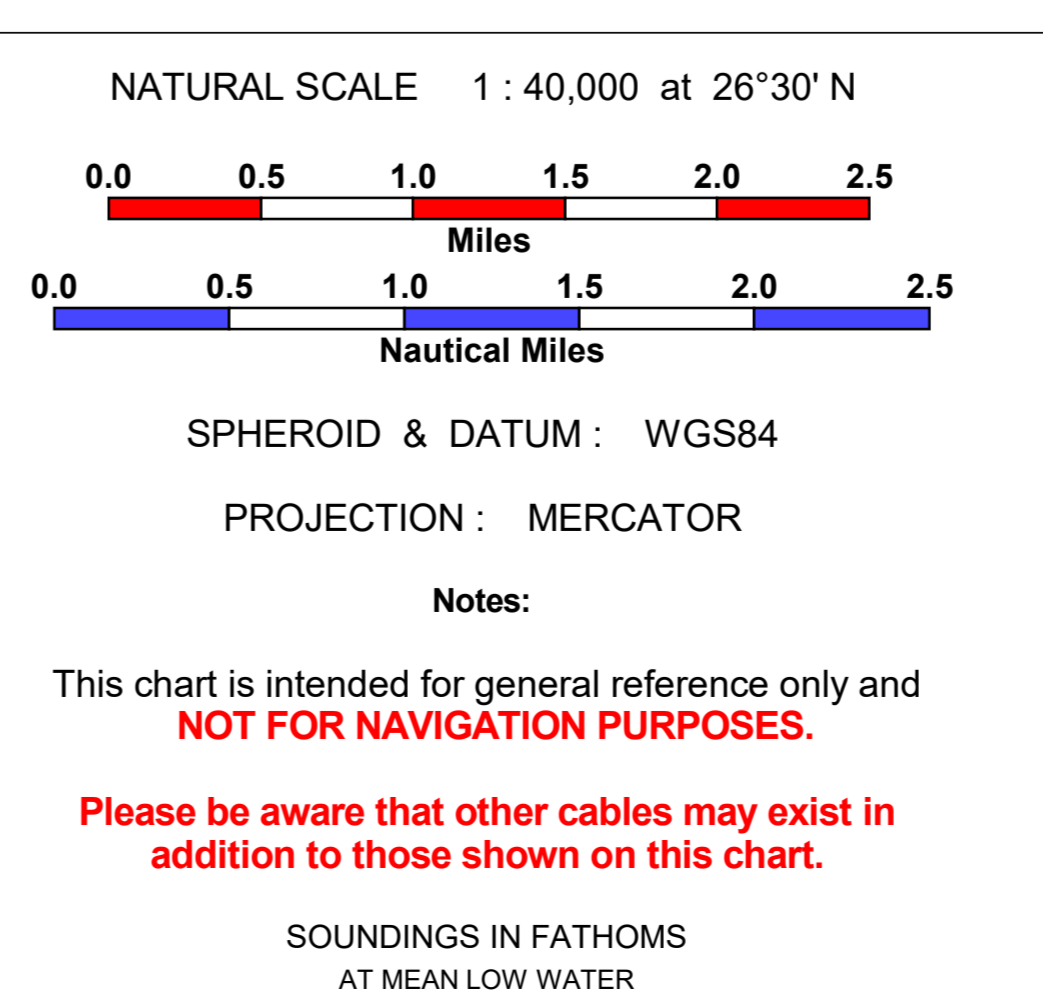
NATURAL SCALE 1 : 40,000 at 26°30' N

0.0 0.5 1.0 1.5 2.0 2.5
Miles

0.0 0.5 1.0 1.5 2.0 2.5
Nautical Miles

SPHEROID & DATUM : WGS84

PROJECTION : MERCATOR

Notes:

This chart is intended for general reference only and NOT FOR NAVIGATION PURPOSES.

Please be aware that other cables may exist in addition to those shown on this chart.

SOUNDINGS IN FATHOMS
AT MEAN LOW WATER